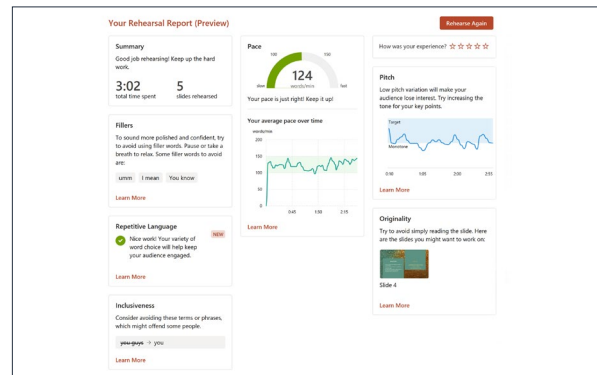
Your Rehearsal Report (Preview)

Rehearse Again

Summary

Good job rehearsing! Keep up the hard work.

3:02
total time spent

5
slides rehearsed

Fillers

To sound more polished and confident, try to avoid using filler words. Pause or take a breath to relax. Some filler words to avoid are:

umm I mean You know

Learn More

Repetitive Language

NEW

Nice work! Your variety of word choice will help keep your audience engaged.

Learn More

Inclusiveness

Consider avoiding these terms or phrases, which might offend some people.

~~you guys~~ → you

Learn More

Pace

100 150

124
words/min

slow fast

Your pace is just right! Keep it up!

Your average pace over time

words/min
200
150
100
50
0
0:45 1:30 2:15

Learn More

How was your experience? ☆☆☆☆☆

Pitch

Low pitch variation will make your audience lose interest. Try increasing the tone for your key points.

Target

Monotone

0:45 1:05 2:00 2:55

Learn More

Originality

Try to avoid simply reading the slide. Here are the slides you might want to work on:

Slide 4

Learn More